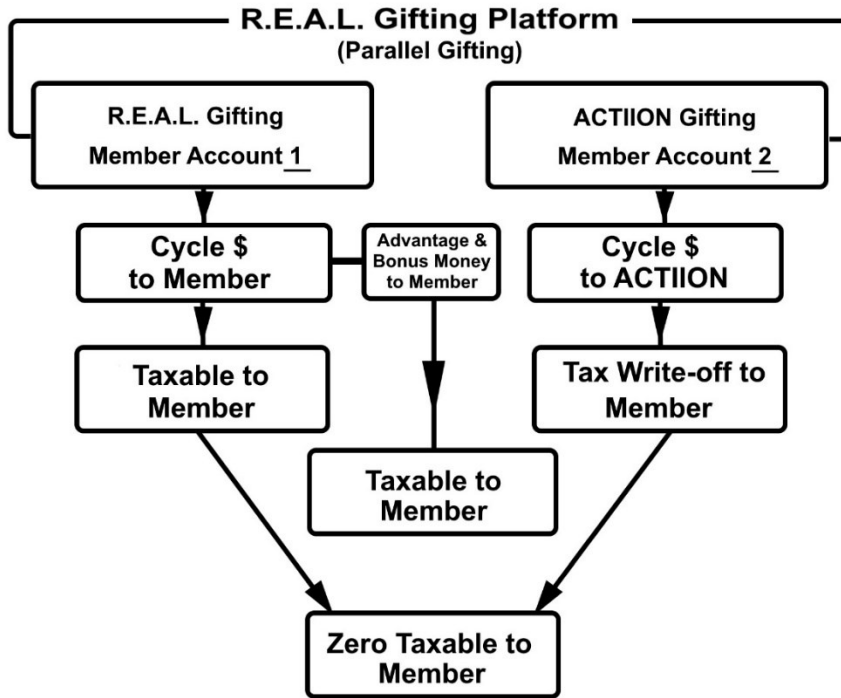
R.E.A.L. Gifting Platform
(Parallel Gifting)

R.E.A.L. Gifting
Member Account 1

ACTIION Gifting
Member Account 2

Cycle $
to Member

Advantage & Bonus Money to Member

Cycle $
to ACTIION

Taxable to
Member

Tax Write-off to
Member

Taxable to
Member

Zero Taxable to
Member